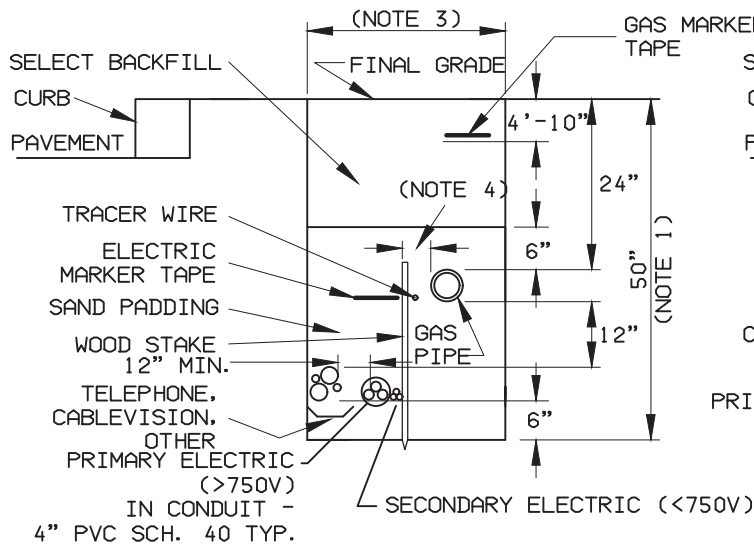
(NOTE 3)

GAS MARKER TAPE

SELECT BACKFILL

FINAL GRADE

CURB

PAVEMENT

4'-10"

(NOTE 4)

24"

TRACER WIRE

ELECTRIC MARKER TAPE

6"

50" (NOTE 1)

SAND PADDING

WOOD STAKE 12" MIN.

GAS PIPE

12"

TELEPHONE, CABLEVISION, OTHER

6"

PRIMARY ELECTRIC (>750V) IN CONDUIT - 4" PVC SCH. 40 TYP.

SECONDARY ELECTRIC (<750V)

S

C

F

C

PRI